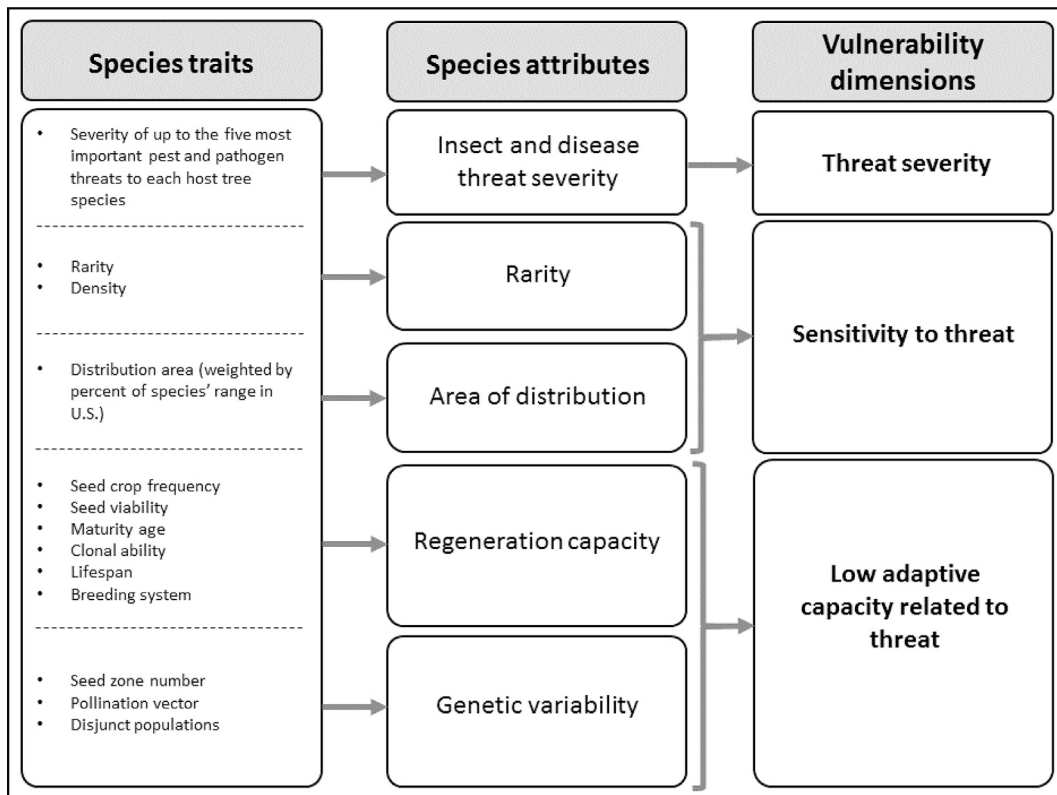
Species traits

Species attributes

Vulnerability dimensions

- Severity of up to the five most important pest and pathogen threats to each host tree species

Insect and disease threat severity

Threat severity

- Rarity
- Density

Rarity

- Distribution area (weighted by percent of species' range in U.S.)

Area of distribution

Sensitivity to threat

- Seed crop frequency
- Seed viability
- Maturity age
- Clonal ability
- Lifespan
- Breeding system

Regeneration capacity

- Seed zone number
- Pollination vector
- Disjunct populations

Genetic variability

Low adaptive capacity related to threat